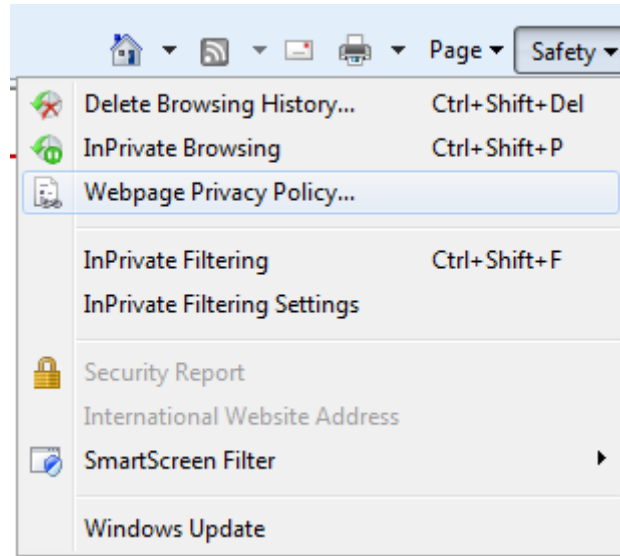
Page ▾ Safety ▾

Delete Browsing History... Ctrl+Shift+Del
InPrivate Browsing Ctrl+Shift+P
Webpage Privacy Policy...

InPrivate Filtering Ctrl+Shift+F
InPrivate Filtering Settings

Security Report
International Website Address
SmartScreen Filter

Windows Update